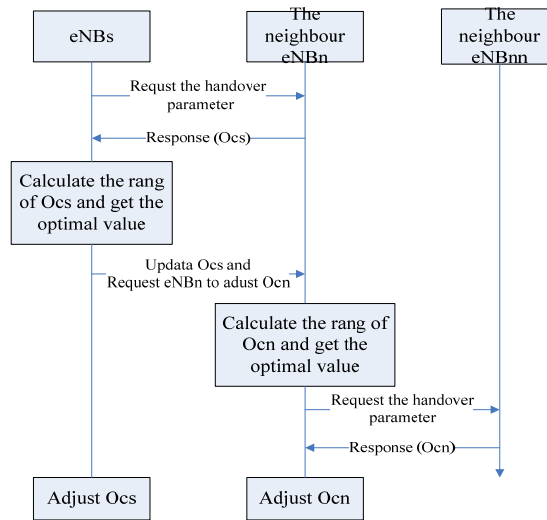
eNBs

The neighbour eNBn

The neighbour eNBnn

Requst the handover parameter

Response (Ocs)

Calculate the rang of Ocs and get the optimal value

Updata Ocs and Request eNBn to adust Ocn

Calculate the rang of Ocn and get the optimal value

Request the handover parameter

Response (Ocn)

Adjust Ocs

Adjust Ocn